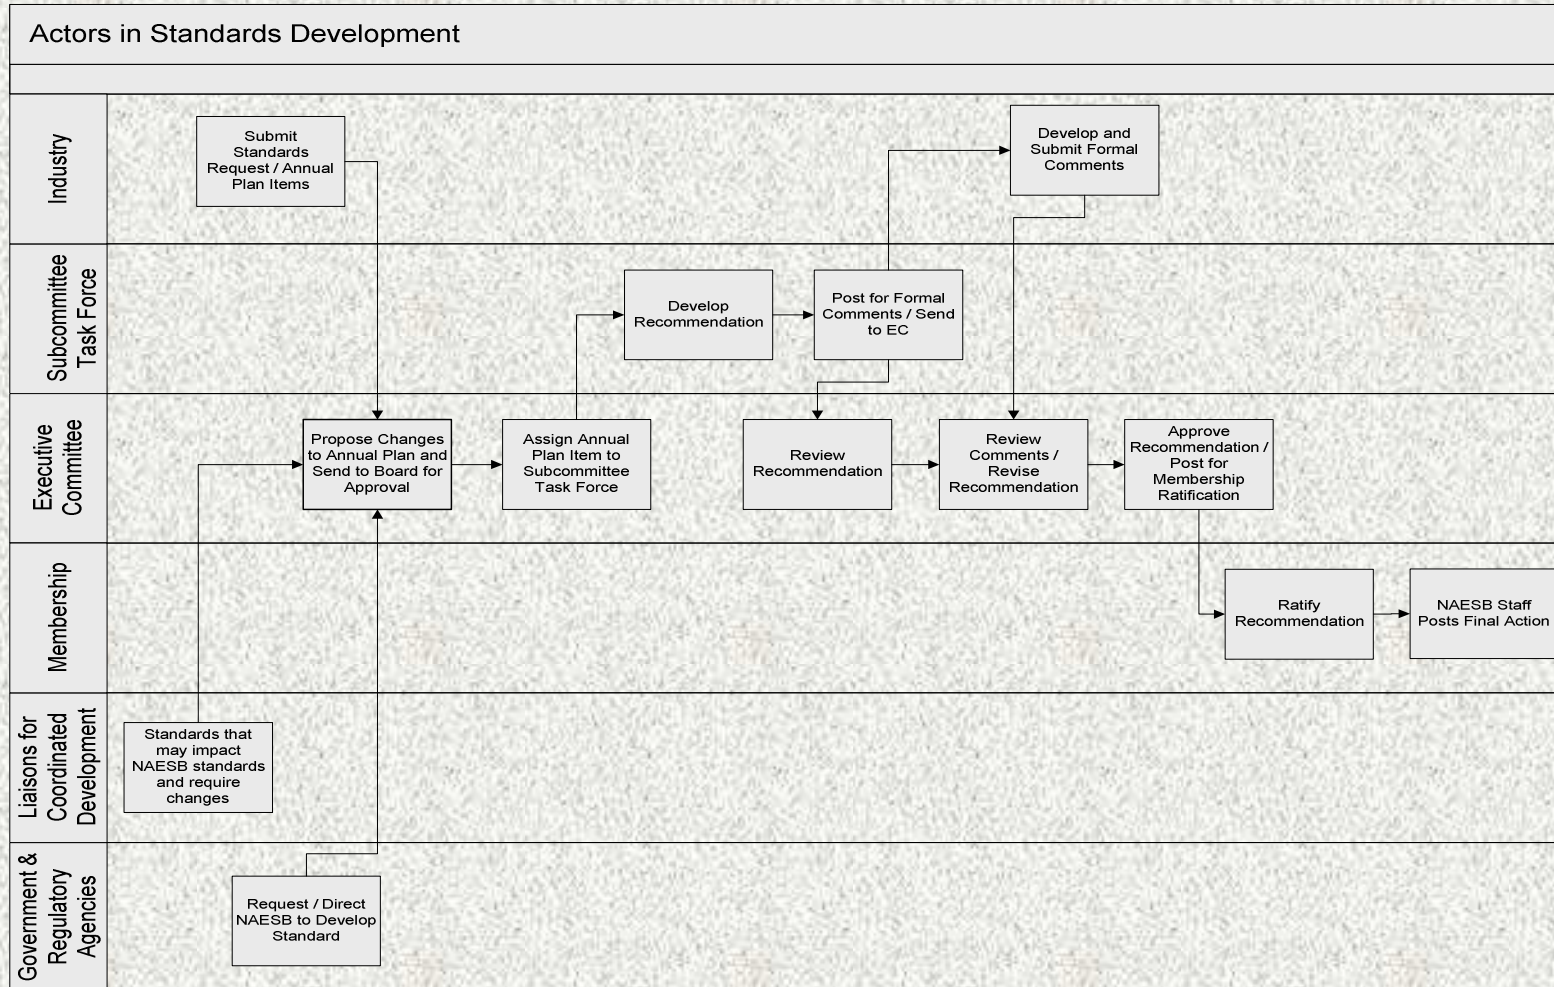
Actors in Standards Development

Industry

Submit Standards Request / Annual Plan Items

Develop and Submit Formal Comments

Subcommittee Task Force

Develop Recommendation

Post for Formal Comments / Send to EC

Executive Committee

Propose Changes to Annual Plan and Send to Board for Approval

Assign Annual Plan Item to Subcommittee Task Force

Review Recommendation

Review Comments / Revise Recommendation

Approve Recommendation / Post for Membership Ratification

Membership

Ratify Recommendation

NAESB Staff Posts Final Action

Liaisons for Coordinated Development

Standards that may impact NAESB standards and require changes

Government & Regulatory Agencies

Request / Direct NAESB to Develop Standard